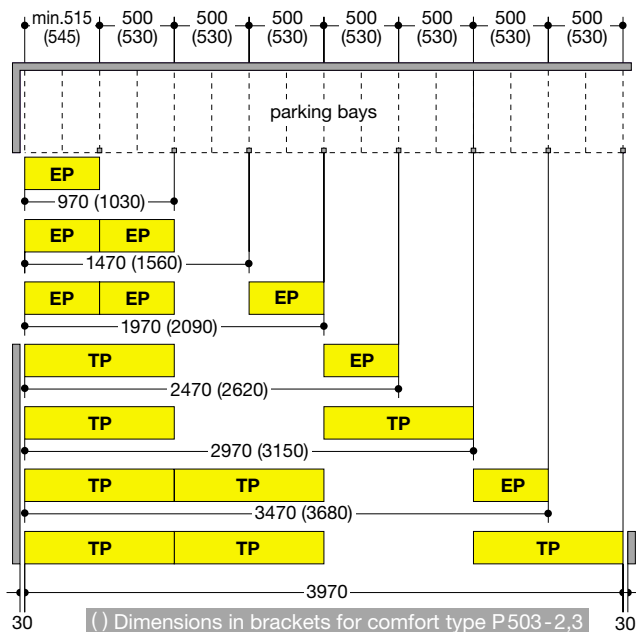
min.515 (545) | 500 (530) | 500 (530) | 500 (530) | 500 (530) | 500 (530) | 500 (530) | 500 (530)

parking bays

EP

970 (1030)

EP EP

1470 (1560)

EP EP EP

1970 (2090)

TP EP

2470 (2620)

TP TP

2970 (3150)

TP TP EP

3470 (3680)

TP TP TP

3970

30 30

( ) Dimensions in brackets for comfort type P503-2,3